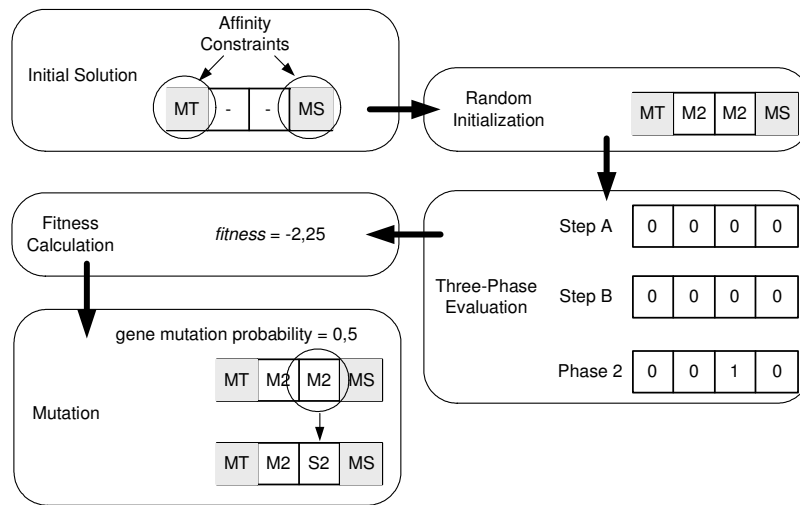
Affinity Constraints

Initial Solution

| MT | - | - | MS |
|---|---|---|---|

Random Initialization

| MT | M2 | M2 | MS |
|---|---|---|---|

Fitness Calculation

*fitness* = -2,25

Three-Phase Evaluation

Step A

| 0 | 0 | 0 | 0 |
|---|---|---|---|

Step B

| 0 | 0 | 0 | 0 |
|---|---|---|---|

Phase 2

| 0 | 0 | 1 | 0 |
|---|---|---|---|

gene mutation probability = 0,5

Mutation

| MT | M2 | M2 | MS |
|---|---|---|---|

| MT | M2 | S2 | MS |
|---|---|---|---|